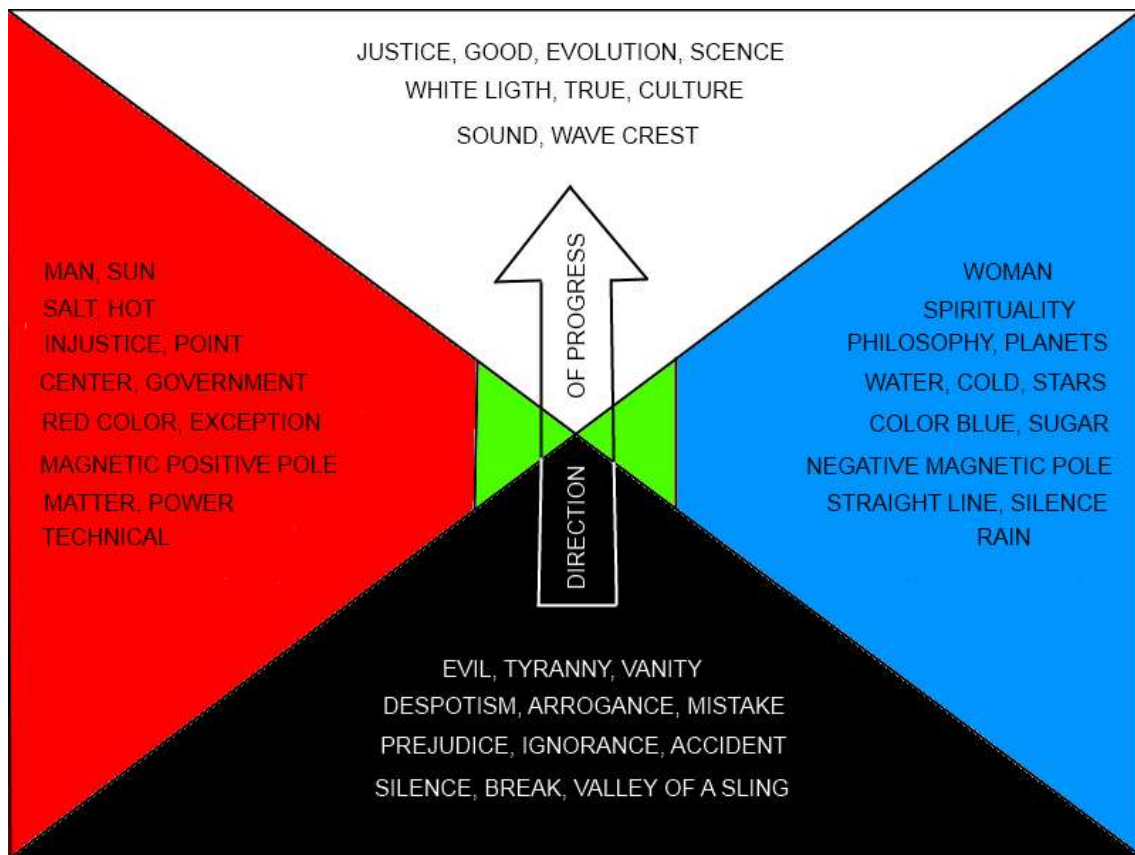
JUSTICE, GOOD, EVOLUTION, SCENCE
WHITE LIGTH, TRUE, CULTURE
SOUND, WAVE CREST

MAN, SUN
SALT, HOT
INJUSTICE, POINT
CENTER, GOVERNMENT
RED COLOR, EXCEPTION
MAGNETIC POSITIVE POLE
MATTER, POWER
TECHNICAL

DIRECTION OF PROGRESS

WOMAN
SPIRITUALITY
PHILOSOPHY, PLANETS
WATER, COLD, STARS
COLOR BLUE, SUGAR
NEGATIVE MAGNETIC POLE
STRAIGHT LINE, SILENCE
RAIN

EVIL, TYRANNY, VANITY
DESPOTISM, ARROGANCE, MISTAKE
PREJUDICE, IGNORANCE, ACCIDENT
SILENCE, BREAK, VALLEY OF A SLING